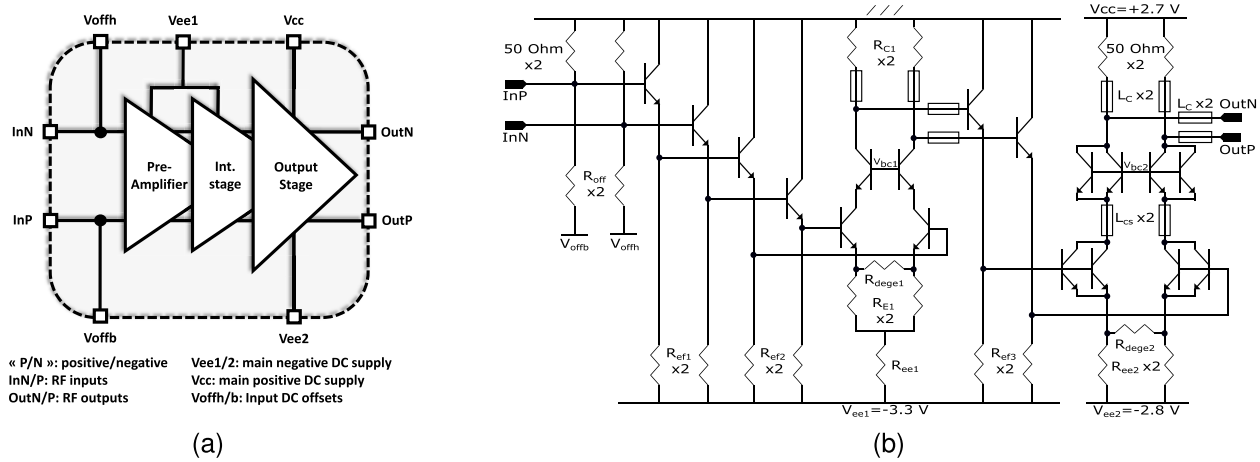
Voffh
Vee1
Vcc
InN
OutN
Pre-Amplifier
Int. stage
Output Stage
InP
OutP
Voffb
Vee2

« P/N »: positive/negative
InN/P: RF inputs
OutN/P: RF outputs

Vee1/2: main negative DC supply
Vcc: main positive DC supply
Voffh/b: Input DC offsets

(a)

50 Ohm x2
InP
InN
$R_{off}$ x2
$V_{offb}$
$V_{offh}$
$R_{C1}$ x2
$V_{bc1}$
$R_{dege1}$
$R_{E1}$ x2
$R_{ef1}$ x2
$R_{ef2}$ x2
$R_{ee1}$
$R_{ef3}$ x2
$V_{ee1}$=-3.3 V
Vcc=+2.7 V
50 Ohm x2
$L_C$ x2
$L_C$ x2
OutN
OutP
$V_{bc2}$
$L_{cs}$ x2
$R_{dege2}$
$R_{ee2}$ x2
$V_{ee2}$=-2.8 V

(b)